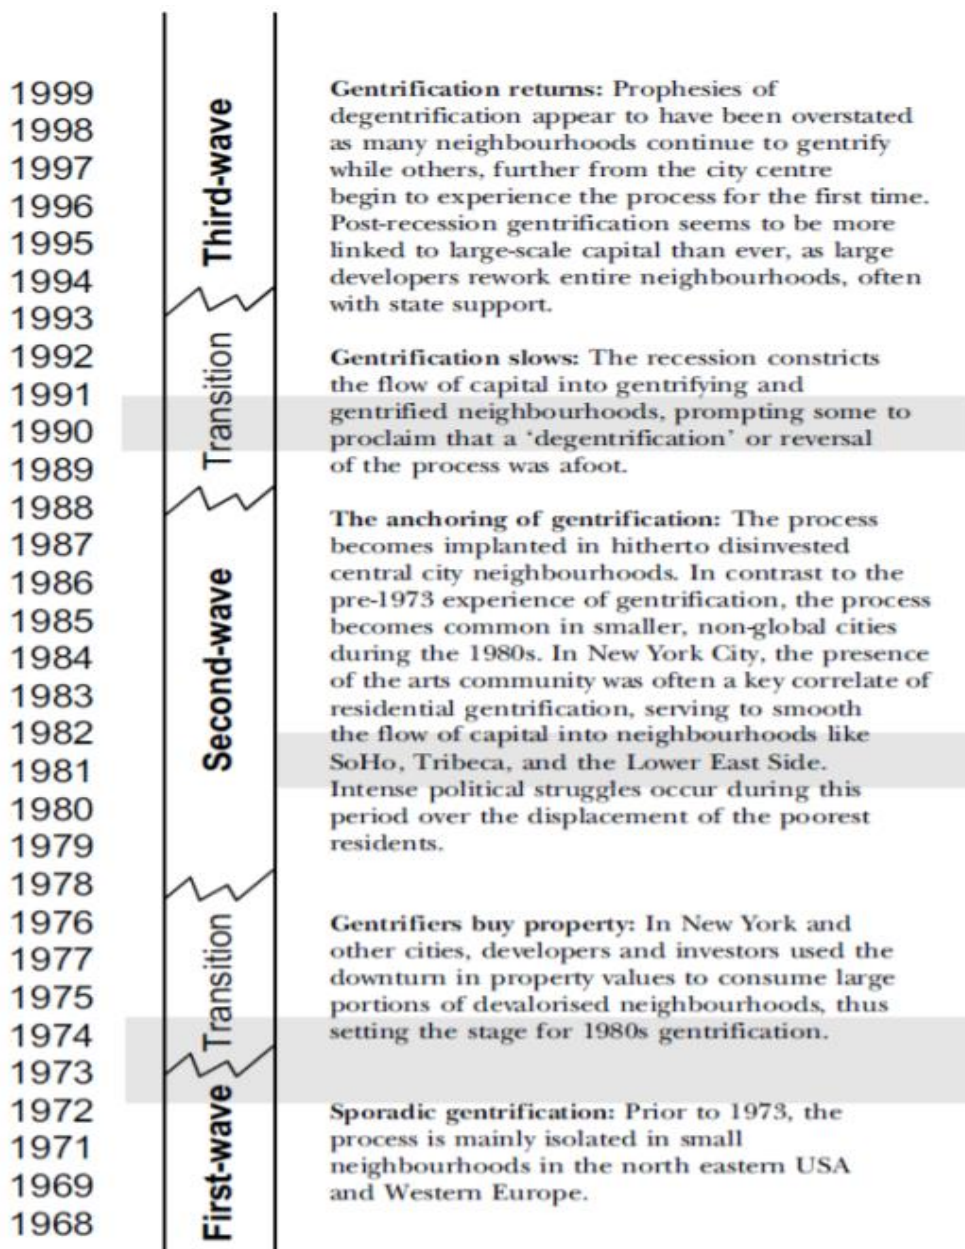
1999
1998
1997
1996
1995
1994
1993
1992
1991
1990
1989
1988
1987
1986
1985
1984
1983
1982
1981
1980
1979
1978
1976
1977
1975
1974
1973
1972
1971
1969
1968

Third-wave

Transition

Second-wave

Transition

First-wave

**Gentrification returns:** Prophesies of degentrification appear to have been overstated as many neighbourhoods continue to gentrify while others, further from the city centre begin to experience the process for the first time. Post-recession gentrification seems to be more linked to large-scale capital than ever, as large developers rework entire neighbourhoods, often with state support.

**Gentrification slows:** The recession constricts the flow of capital into gentrifying and gentrified neighbourhoods, prompting some to proclaim that a 'degentrification' or reversal of the process was afoot.

**The anchoring of gentrification:** The process becomes implanted in hitherto disinvested central city neighbourhoods. In contrast to the pre-1973 experience of gentrification, the process becomes common in smaller, non-global cities during the 1980s. In New York City, the presence of the arts community was often a key correlate of residential gentrification, serving to smooth the flow of capital into neighbourhoods like SoHo, Tribeca, and the Lower East Side. Intense political struggles occur during this period over the displacement of the poorest residents.

**Gentrifiers buy property:** In New York and other cities, developers and investors used the downturn in property values to consume large portions of devalorised neighbourhoods, thus setting the stage for 1980s gentrification.

**Sporadic gentrification:** Prior to 1973, the process is mainly isolated in small neighbourhoods in the north eastern USA and Western Europe.